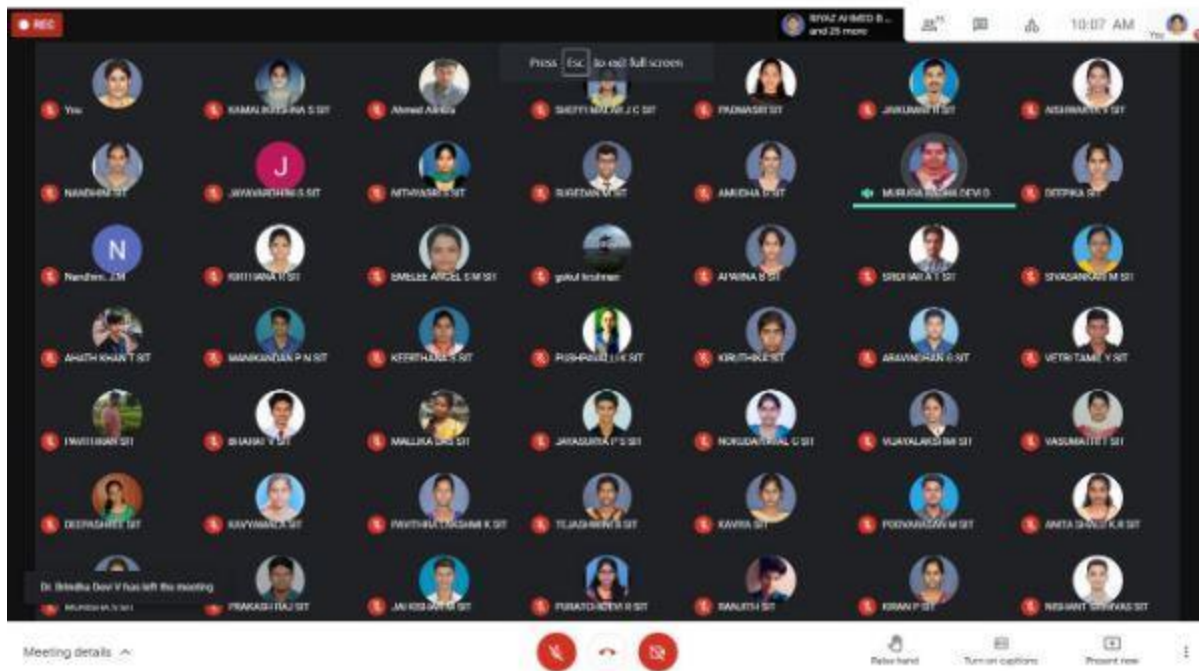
REC

RIYAZ AHMED B... and 25 more

10:07 AM

You

Press Esc to exit full screen

You
KAMALI KRISHNA S SIT
Ahmed Abida
SHEFFI MALAR J C SIT
PADMASRI SIT
JAYKUMAR R SIT
AISHWARYA V SIT

NANDHINI SIT
J
JAYAVARDHINI S SIT
NITHYASRI S SIT
SUGEDAN M SIT
ANUSHA D SIT
MURUGA NANDHA DEVI D
DEEPIKA SIT

N
Nandhini..SM
KRITHIANA R SIT
SMELEE ANGEL S M SIT
gokul krishnan
AHAMNA B SIT
SRIDHAR A T SIT
SIVASANKARI M SIT

AHATH KHAN T SIT
MANIKANDAN P N SIT
KEERTHANA S SIT
PUSHPAVALLI K SIT
KIRUTHIKA SIT
ARAVINDHAN G SIT
VETRI TAMIL Y SIT

PAVITHRAN SIT
BHARAT V SIT
MALLIKA DAS SIT
JAYASURYA P S SIT
NORUDAYAKAL G SIT
VIJAYALAKSHMI SIT
VASUMATHI T SIT

DEEPASHREE SIT
KAVYAMALA SIT
PAVITHRA LAKSHMI K SIT
TEJASHWINI B SIT
KAVIYA SIT
POOVARASAN M SIT
ANITA SHALINI K R SIT

Dr. Brindha Devi V has left the meeting
PRAKASH RAJ SIT
JAI KISHAN M SIT
PUNATCHIDEVI R SIT
RANJITH SIT
KIRAN P SIT
NISHANT SRINIVAS SIT

Meeting details
Raise hand
Turn on captions
Present now